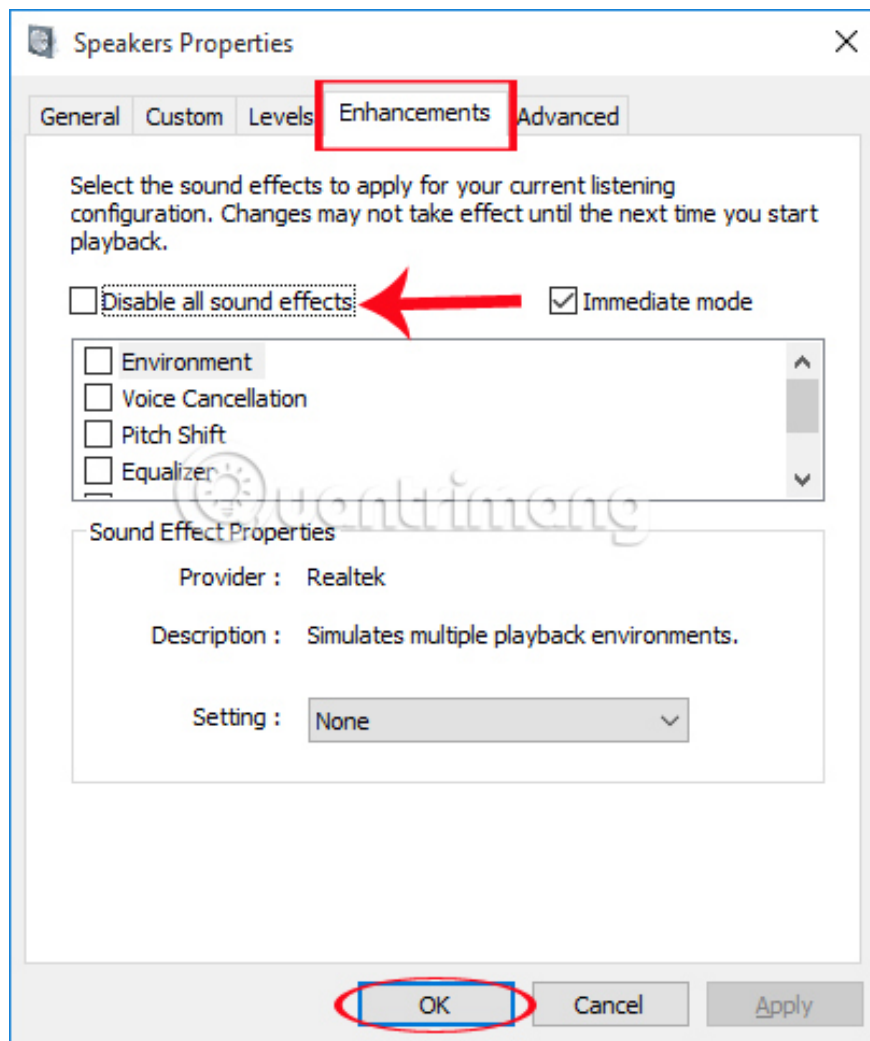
Speakers Properties

General | Custom | Levels | Enhancements | Advanced

Select the sound effects to apply for your current listening configuration. Changes may not take effect until the next time you start playback.

Disable all sound effects

Immediate mode

Environment
Voice Cancellation
Pitch Shift
Equalizer

Quantrimang

Sound Effect Properties

Provider : Realtek

Description : Simulates multiple playback environments.

Setting : None

OK | Cancel | Apply